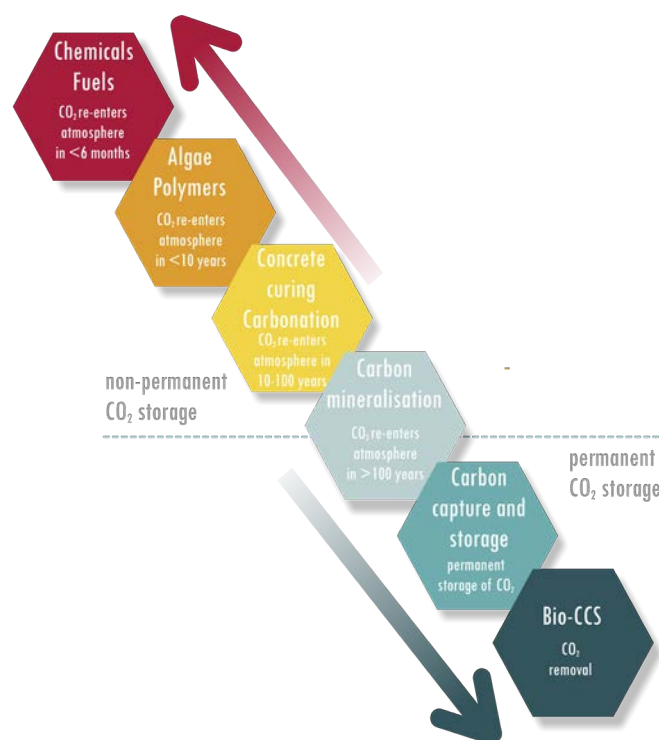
Chemicals
Fuels
$CO_2$ re-enters atmosphere in <6 months

Algae
Polymers
$CO_2$ re-enters atmosphere in <10 years

Concrete curing
Carbonation
$CO_2$ re-enters atmosphere in 10-100 years

Carbon mineralisation
$CO_2$ re-enters atmosphere in >100 years

non-permanent $CO_2$ storage

permanent $CO_2$ storage

Carbon capture and storage
permanent storage of $CO_2$

Bio-CCS
$CO_2$ removal